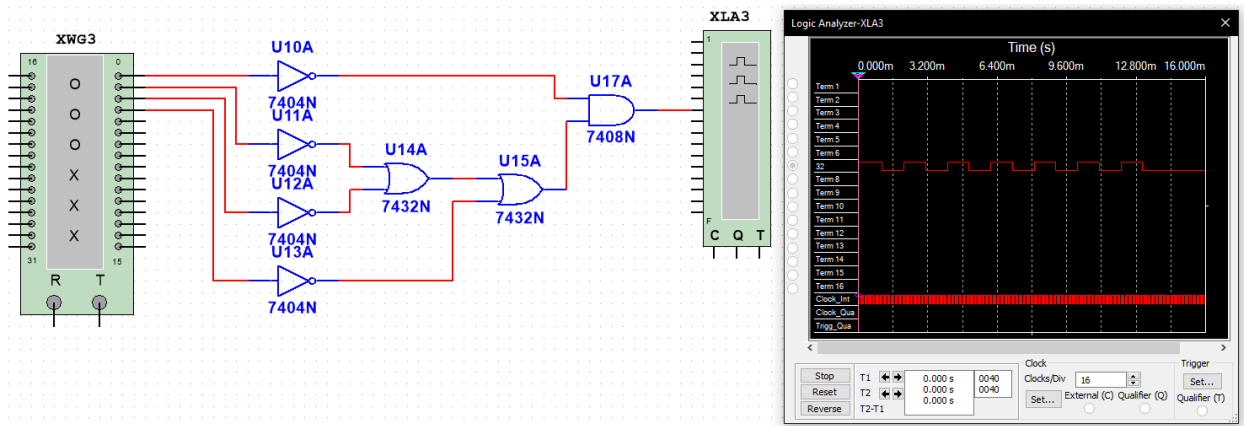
XWG3

16

0

O
O
O
X
X
X

31

15

R T

U10A

7404N

U11A

7404N

U12A

7404N

U13A

7404N

U14A

7432N

U15A

7432N

U17A

7408N

XLA3

1

F

C Q T

Logic Analyzer-XLA3

Time (s)

0.000m 3.200m 6.400m 9.600m 12.800m 16.000m

Term 1
Term 2
Term 3
Term 4
Term 5
Term 6
32
Term 8
Term 9
Term 10
Term 11
Term 12
Term 13
Term 14
Term 15
Term 16
Clock_Int
Clock_Qua
Trigg_Qua

Stop
Reset
Reverse

T1
T2
T2-T1

0.000 s
0.000 s
0.000 s

0040
0040

Clock
Clocks/Div
16
Set...
External (C)
Qualifier (Q)

Trigger
Set...
Qualifier (T)